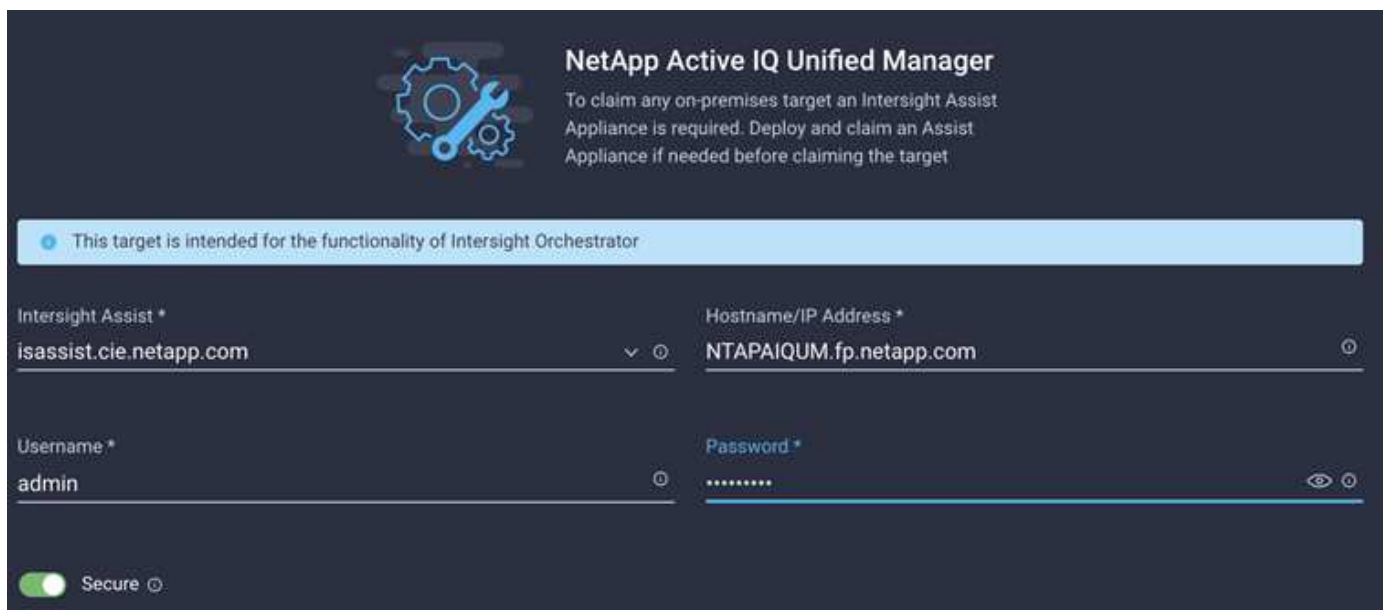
NetApp Active IQ Unified Manager

To claim any on-premises target an Intersight Assist Appliance is required. Deploy and claim an Assist Appliance if needed before claiming the target

This target is intended for the functionality of Intersight Orchestrator

Intersight Assist *
isassist.cie.netapp.com

Hostname/IP Address *
NTAPAIQUM.fp.netapp.com

Username *
admin

Password *
••••••••••

Secure